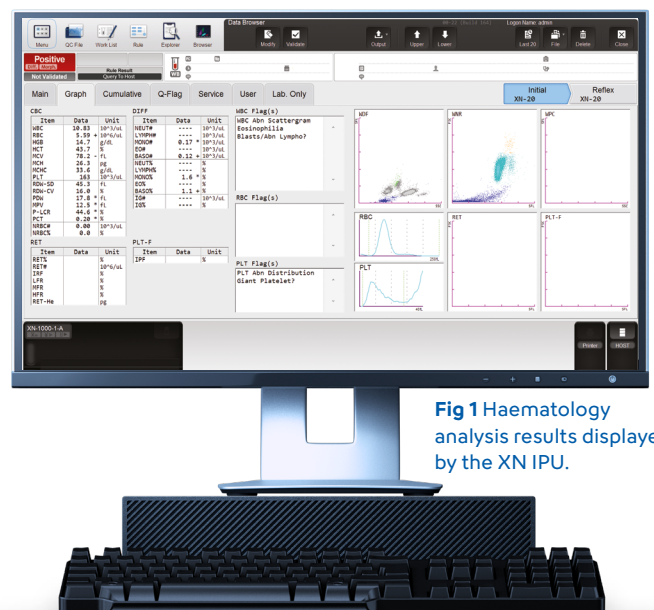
Menu QC File Work List Rule Explorer Browser

Data Browser

Logon Name: admin

Modify Validate Output Upper Lower Last 20 File Delete Close

Positive
Diff. Morph.
Not Validated
Rule Result
Query To Host

Main Graph Cumulative Q-Flag Service User Lab. Only

Initial XN-20
Reflex XN-20

CBC
| Item | Data | Unit |
|---|---|---|
| WBC | 10.83 | 10^3/uL |
| RBC | 5.59 + | 10^6/uL |
| HGB | 14.7 | g/dL |
| HCT | 43.7 | % |
| MCV | 78.2 - | fL |
| MCH | 26.3 | pg |
| MCHC | 33.6 | g/dL |
| PLT | 163 | 10^3/uL |
| RDW-SD | 45.3 | fL |
| RDW-CV | 16.0 | % |
| PDW | 17.8 * | fL |
| MPV | 12.5 * | fL |
| P-LCR | 44.6 * | % |
| PCT | 0.20 * | % |
| NRBC# | 0.00 | 10^3/uL |
| NRBC% | 0.0 | % |

DIFF
| Item | Data | Unit |
|---|---|---|
| NEUT# | ---- | 10^3/uL |
| LYMPH# | ---- | 10^3/uL |
| MONO# | 0.17 * | 10^3/uL |
| EO# | ---- | 10^3/uL |
| BASO# | 0.12 + | 10^3/uL |
| NEUT% | ---- | % |
| LYMPH% | ---- | % |
| MONO% | 1.6 * | % |
| EO% | ---- | % |
| BASO% | 1.1 + | % |
| IG# | ---- | 10^3/uL |
| IG% | ---- | % |

RET
| Item | Data | Unit |
|---|---|---|
| RET% | | % |
| RET# | | 10^6/uL |
| IRF | | % |
| LFR | | % |
| MFR | | % |
| HFR | | % |
| RET-He | | pg |

PLT-F
| Item | Data | Unit |
|---|---|---|
| IPF | | % |

WBC Flag(s)
WBC Abn Scattergram
Eosinophilia
Blasts/Abn Lympho?

RBC Flag(s)

PLT Flag(s)
PLT Abn Distribution
Giant Platelet?

WDF WNR WPC RBC RET PLT-F PLT

XN-1000-1-A

Printer HOST

Fig 1 Haematology analysis results displaye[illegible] by the XN IPU.